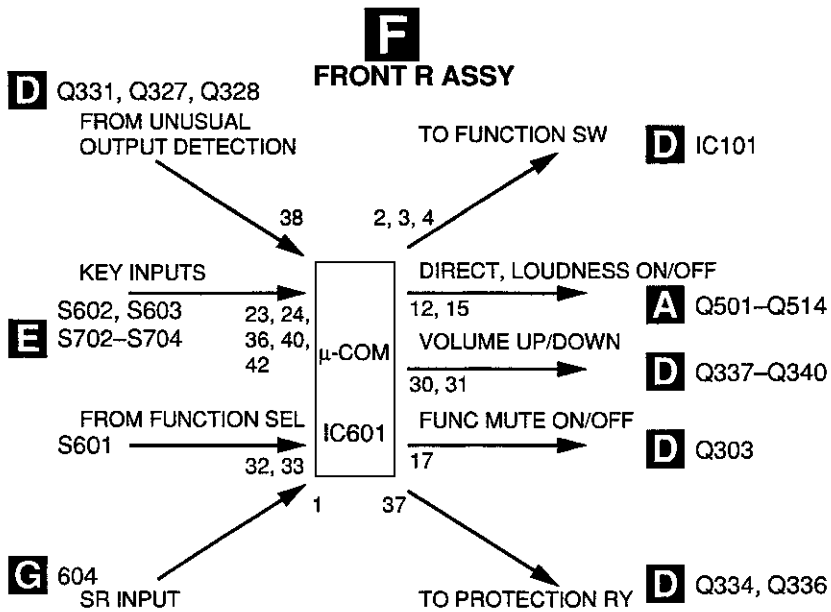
F
FRONT R ASSY

D Q331, Q327, Q328
FROM UNUSUAL OUTPUT DETECTION

38

TO FUNCTION SW

2, 3, 4

D IC101

KEY INPUTS
S602, S603
E S702–S704

23, 24, 36, 40, 42

μ-COM

IC601

DIRECT, LOUDNESS ON/OFF
12, 15

A Q501–Q514

VOLUME UP/DOWN
30, 31

D Q337–Q340

FROM FUNCTION SEL
S601

32, 33

FUNC MUTE ON/OFF
17

D Q303

1

37

G 604
SR INPUT

TO PROTECTION RY

D Q334, Q336